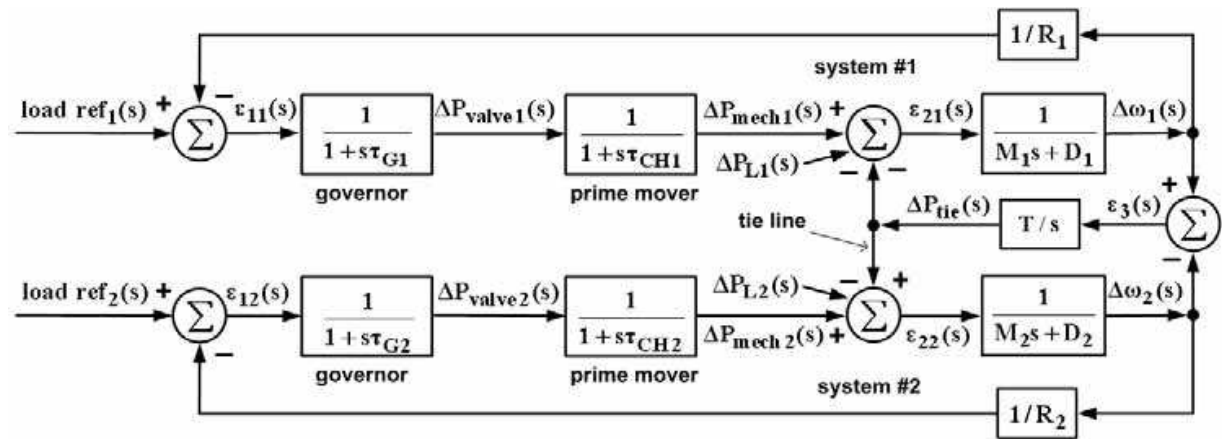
$1/R_1$

system #1

load $ref_1(s)$ + $\Sigma$ − $\varepsilon_{11}(s)$ $\frac{1}{1+s\tau_{G1}}$ $\Delta P_{valve1}(s)$ $\frac{1}{1+s\tau_{CH1}}$ $\Delta P_{mech1}(s)$ + $\Sigma$ $\varepsilon_{21}(s)$ $\frac{1}{M_1 s + D_1}$ $\Delta\omega_1(s)$

$\Delta P_{L1}(s)$ − −

governor

prime mover

$\Delta P_{tie}(s)$ $T/s$ $\varepsilon_3(s)$ + $\Sigma$ −

tie line

$\Delta P_{L2}(s)$ − +

load $ref_2(s)$ + $\Sigma$ $\varepsilon_{12}(s)$ $\frac{1}{1+s\tau_{G2}}$ $\Delta P_{valve2}(s)$ $\frac{1}{1+s\tau_{CH2}}$ $\Delta P_{mech2}(s)$ + $\Sigma$ $\varepsilon_{22}(s)$ $\frac{1}{M_2 s + D_2}$ $\Delta\omega_2(s)$

−

governor

prime mover

system #2

$1/R_2$